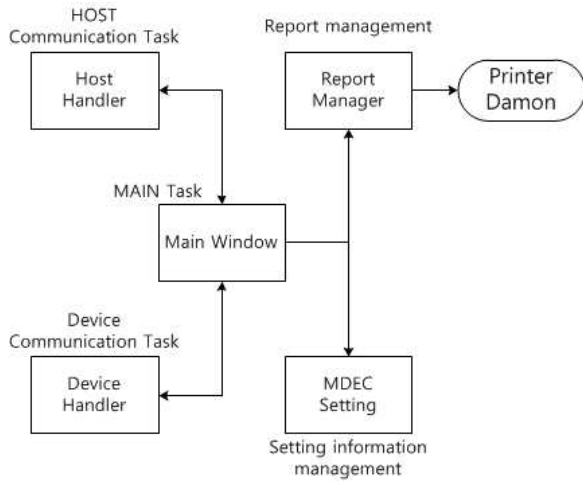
HOST
Communication Task

Host
Handler

Report management

Report
Manager

Printer
Damon

MAIN Task

Main Window

Device
Communication Task

Device
Handler

MDEC
Setting

Setting information
management